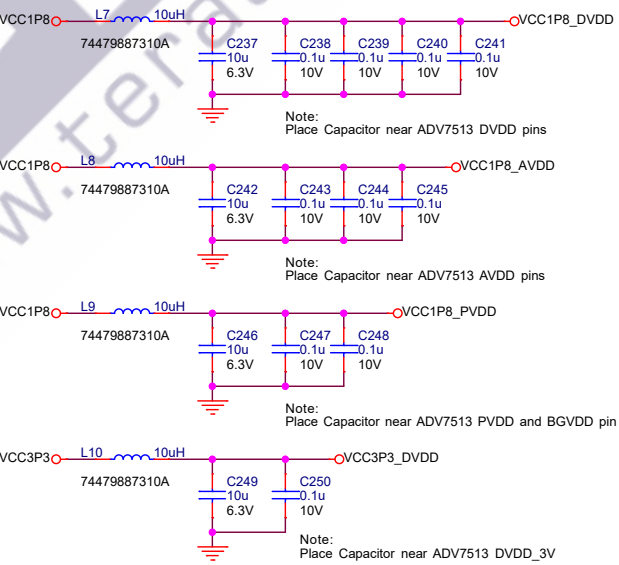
VCC1P8
L7
10uH
74479887310A
VCC1P8_DVDD
C237
10u
6.3V
C238
0.1u
10V
C239
0.1u
10V
C240
0.1u
10V
C241
0.1u
10V

Note:
Place Capacitor near ADV7513 DVDD pins

VCC1P8
L8
10uH
74479887310A
VCC1P8_AVDD
C242
10u
6.3V
C243
0.1u
10V
C244
0.1u
10V
C245
0.1u
10V

Note:
Place Capacitor near ADV7513 AVDD pins

VCC1P8
L9
10uH
74479887310A
VCC1P8_PVDD
C246
10u
6.3V
C247
0.1u
10V
C248
0.1u
10V

Note:
Place Capacitor near ADV7513 PVDD and BGVDD pin

VCC3P3
L10
10uH
74479887310A
VCC3P3_DVDD
C249
10u
6.3V
C250
0.1u
10V

Note:
Place Capacitor near ADV7513 DVDD_3V